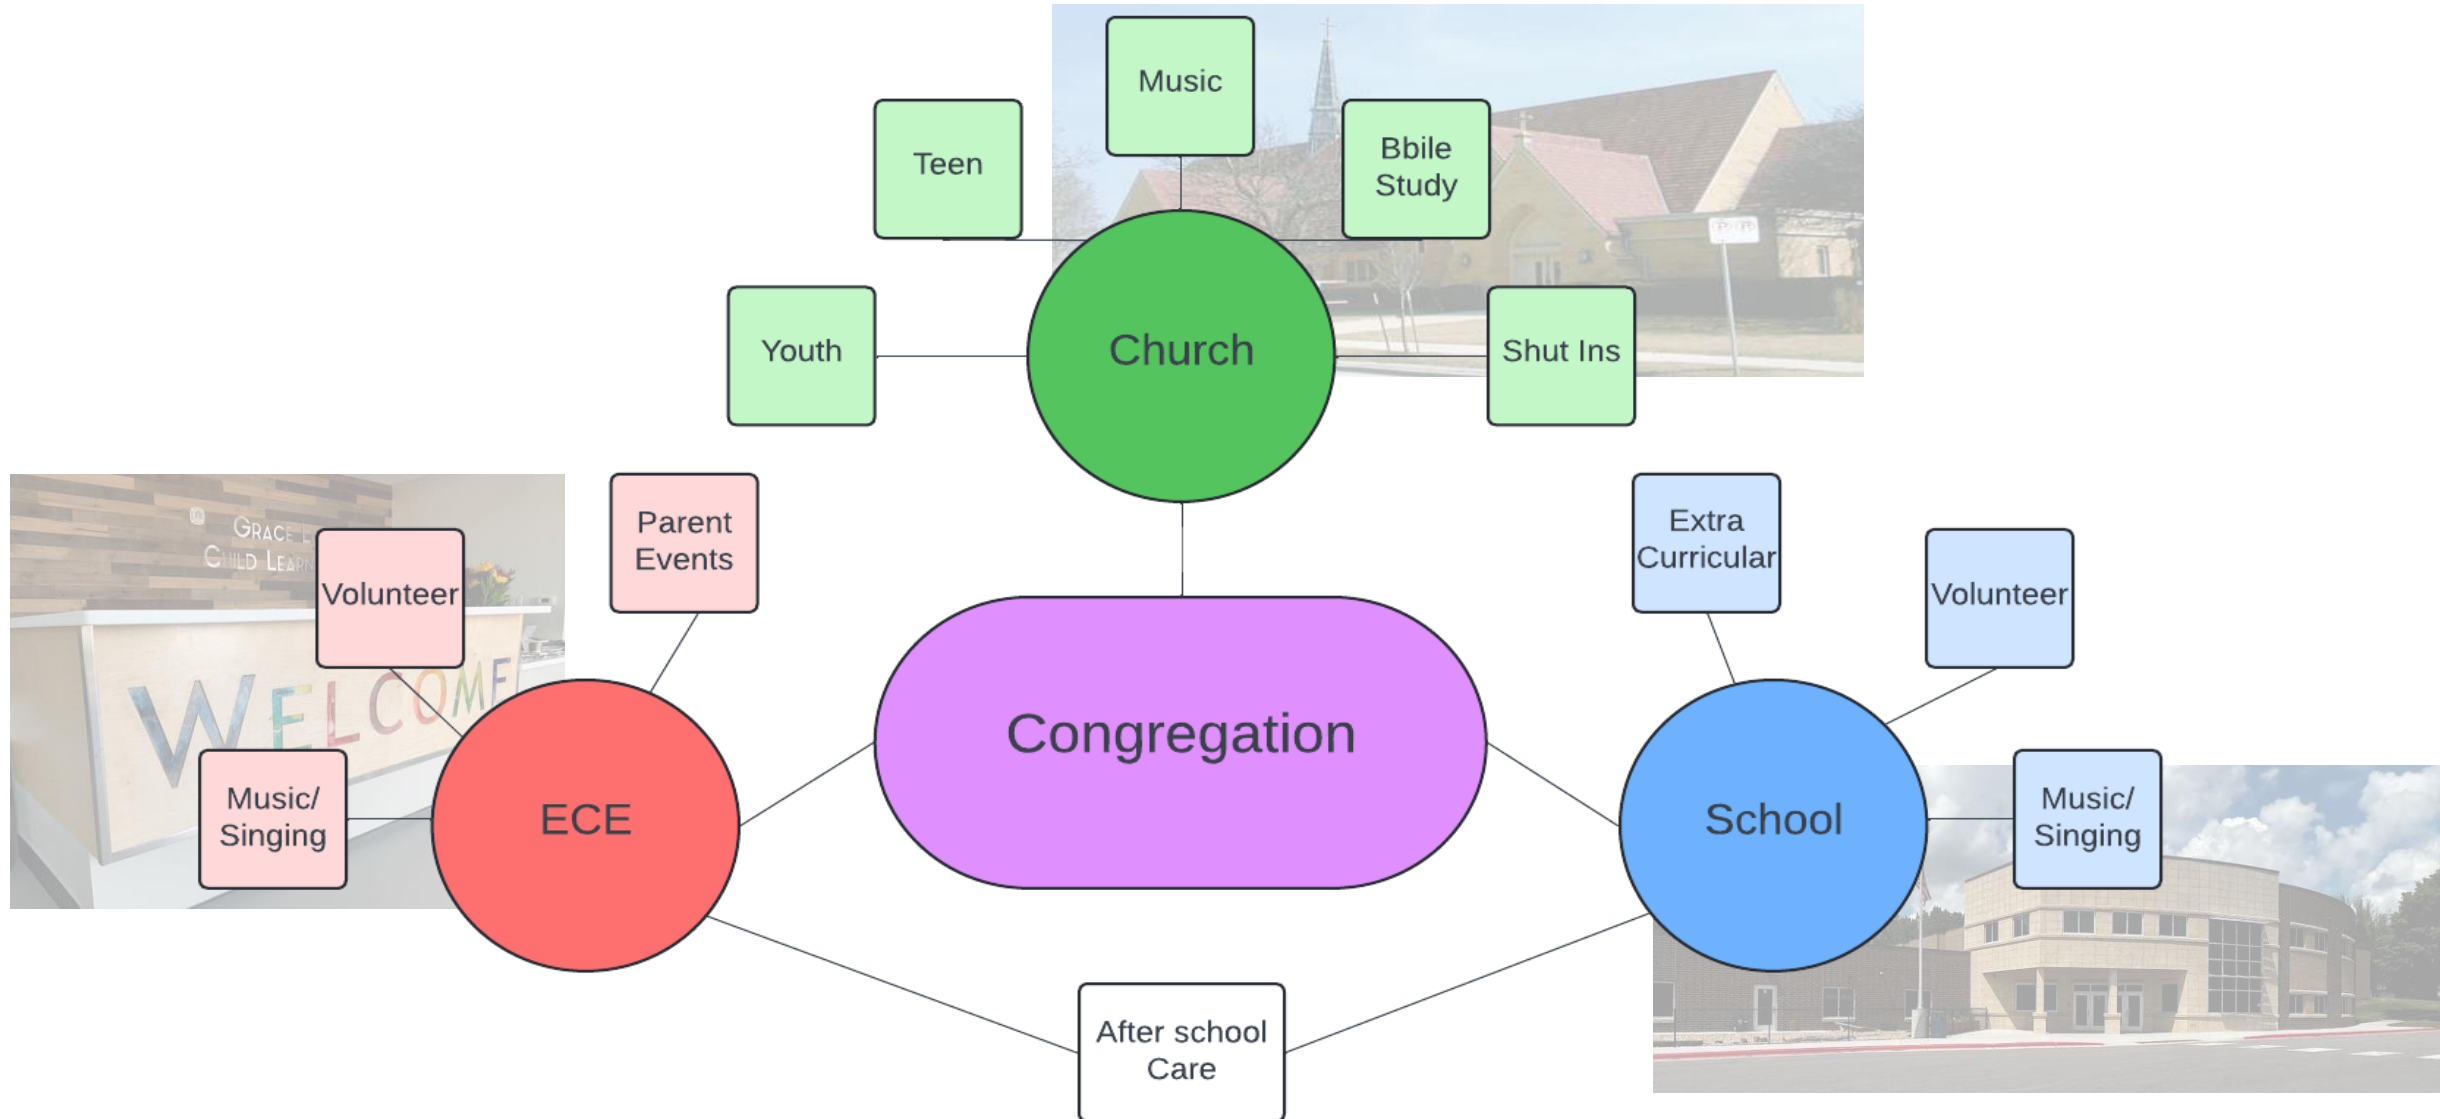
Music

Teen

Bbile Study

Youth

Church

Shut Ins

GRACE
CHILD LEAR

Volunteer

Parent Events

WELCOME

Music/ Singing

ECE

Congregation

Extra Curricular

Volunteer

School

Music/ Singing

After school Care